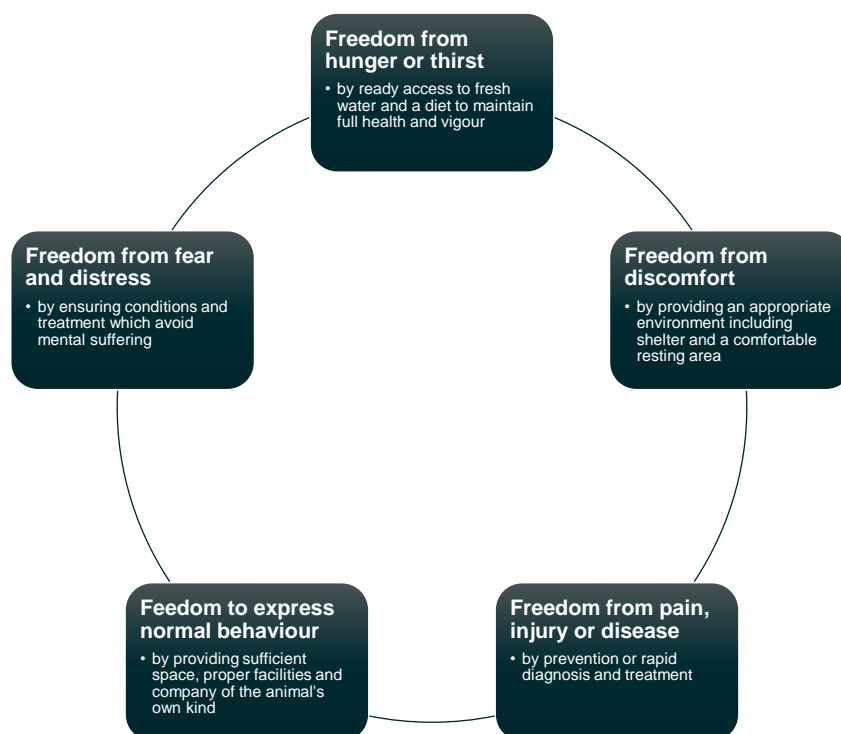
Freedom from hunger or thirst

• by ready access to fresh water and a diet to maintain full health and vigour

Freedom from discomfort

• by providing an appropriate environment including shelter and a comfortable resting area

Freedom from pain, injury or disease

• by prevention or rapid diagnosis and treatment

Feedom to express normal behaviour

• by providing sufficient space, proper facilities and company of the animal's own kind

Freedom from fear and distress

• by ensuring conditions and treatment which avoid mental suffering